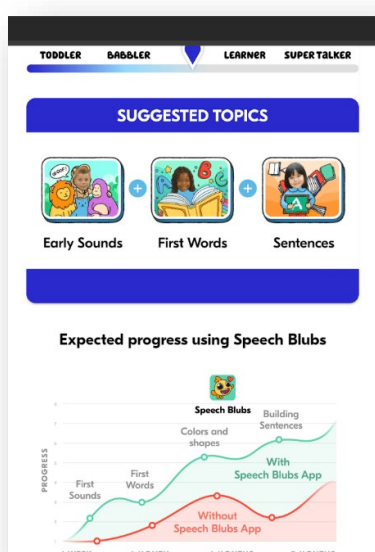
TODDLER BABBLER LEARNER SUPER TALKER

SUGGESTED TOPICS

Early Sounds

First Words

Sentences

Expected progress using Speech Blubs

Speech Blubs

PROGRESS

First Sounds

First Words

Colors and shapes

Building Sentences

With Speech Blubs App

Without Speech Blubs App

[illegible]